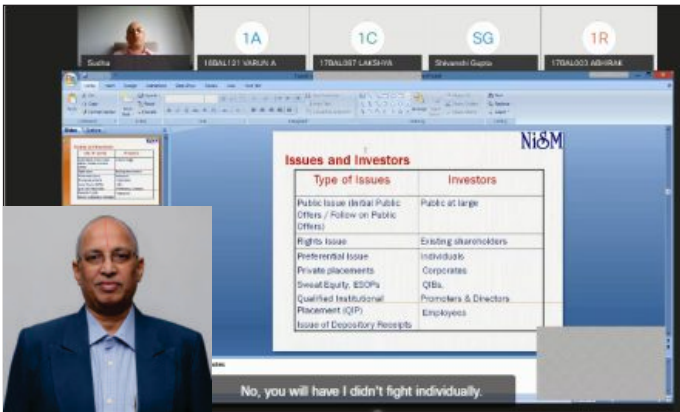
Sudha

1A
16BAL121 VARUN A

1C
17BAL087 LAKSHYA

SG
Shivanshi Gupta

1R
17BAL003 ABHIRAK

NiSM

Issues and Investors

| Type of Issues | Investors |
|---|---|
| Public Issue (Initial Public Offers / Follow on Public Offers) | Public at large |
| Rights Issue | Existing shareholders |
| Preferential Issue<br>Private placements<br>Sweat Equity, ESOPs<br>Qualified Institutional Placement (QIP)<br>Issue of Depository Receipts | Individuals<br>Corporates<br>QIBs,<br>Promoters & Directors<br>Employees |

No, you will have I didn't fight individually.